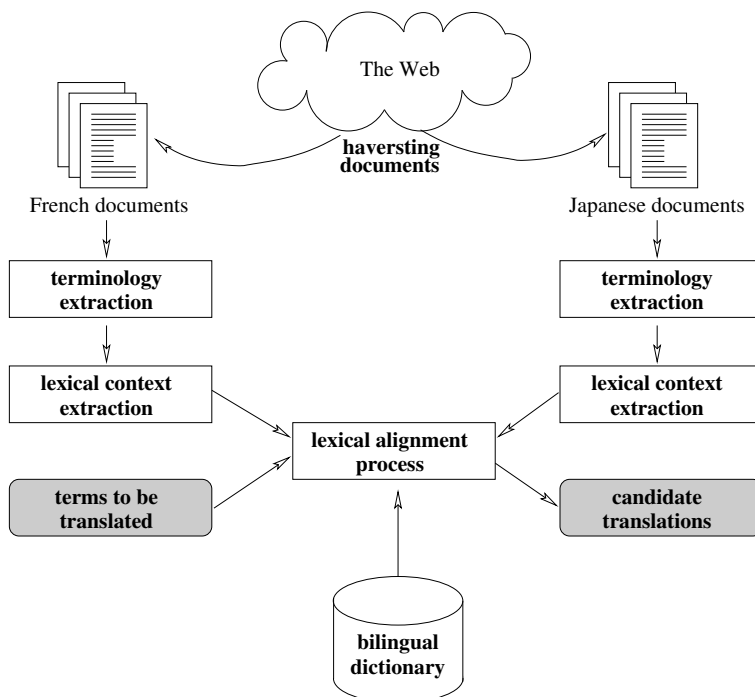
The Web

haversting documents

French documents

Japanese documents

terminology extraction

terminology extraction

lexical context extraction

lexical context extraction

lexical alignment process

terms to be translated

candidate translations

bilingual dictionary